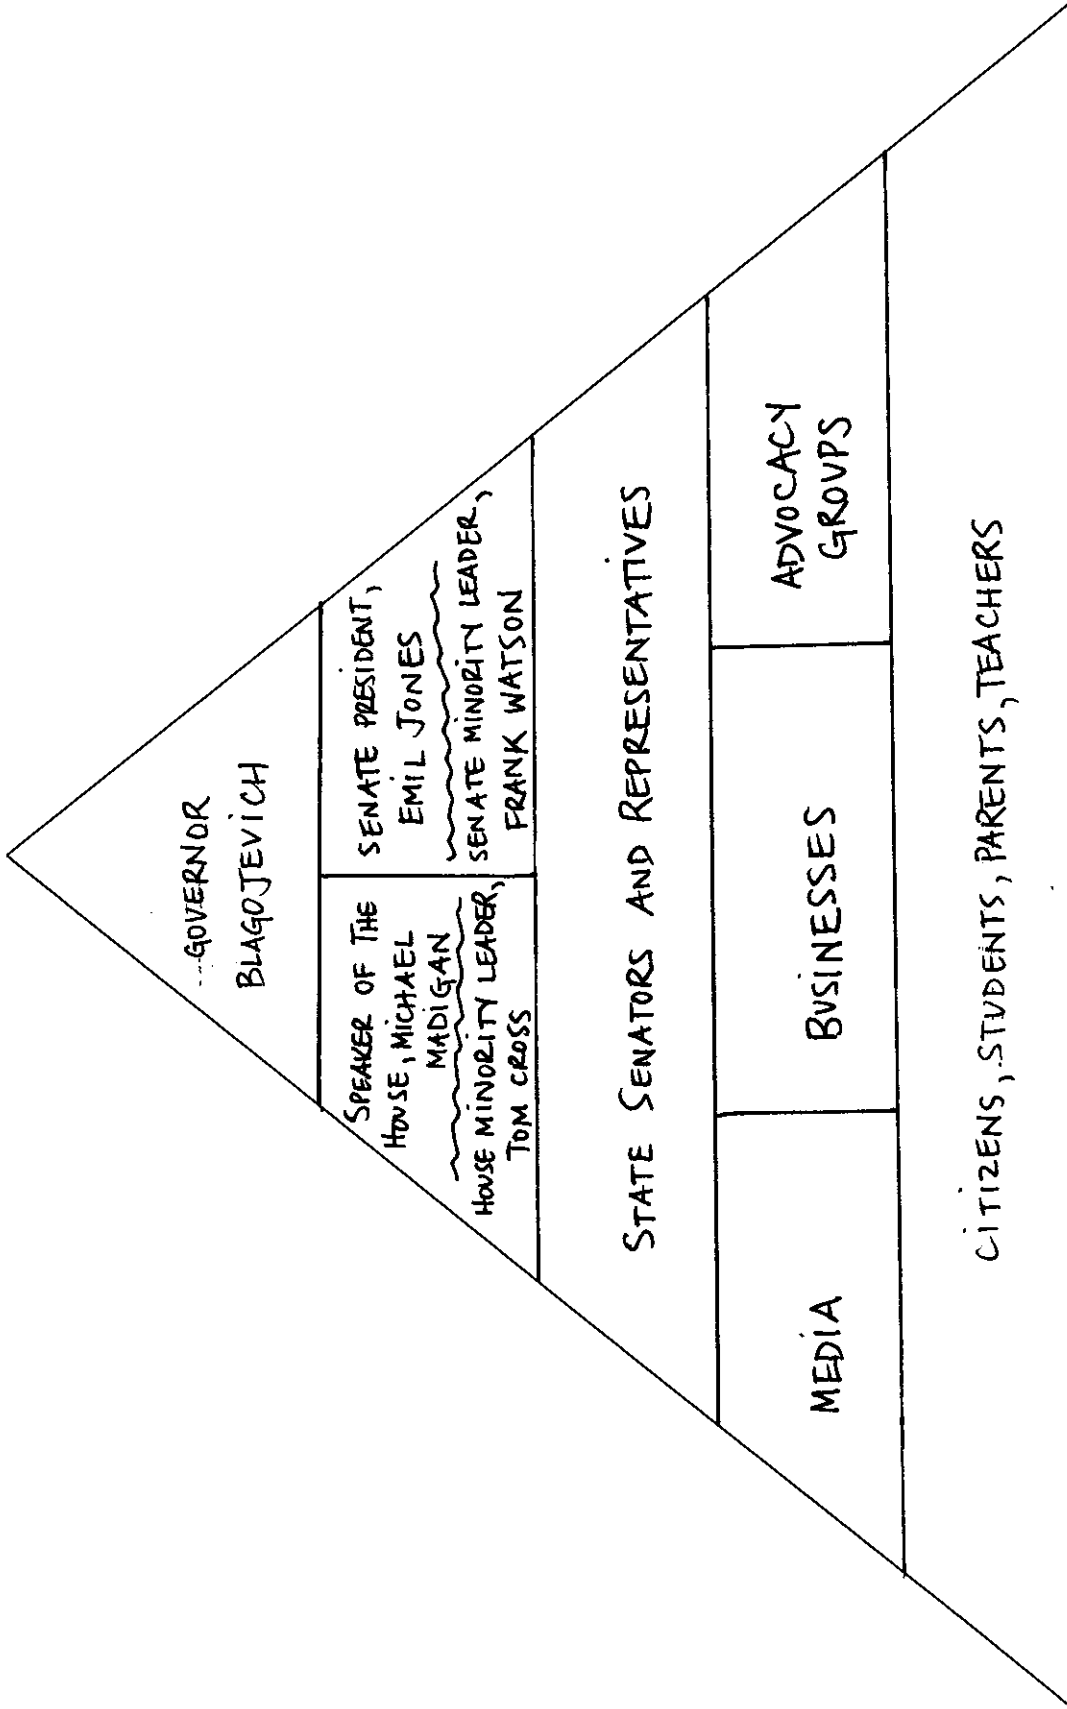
GOVERNOR BLAGOJEVICH

SPEAKER OF THE HOUSE, MICHAEL MADIGAN

HOUSE MINORITY LEADER, TOM CROSS

SENATE PRESIDENT, EMIL JONES

SENATE MINORITY LEADER, FRANK WATSON

STATE SENATORS AND REPRESENTATIVES

MEDIA

BUSINESSES

ADVOCACY GROUPS

CITIZENS, STUDENTS, PARENTS, TEACHERS